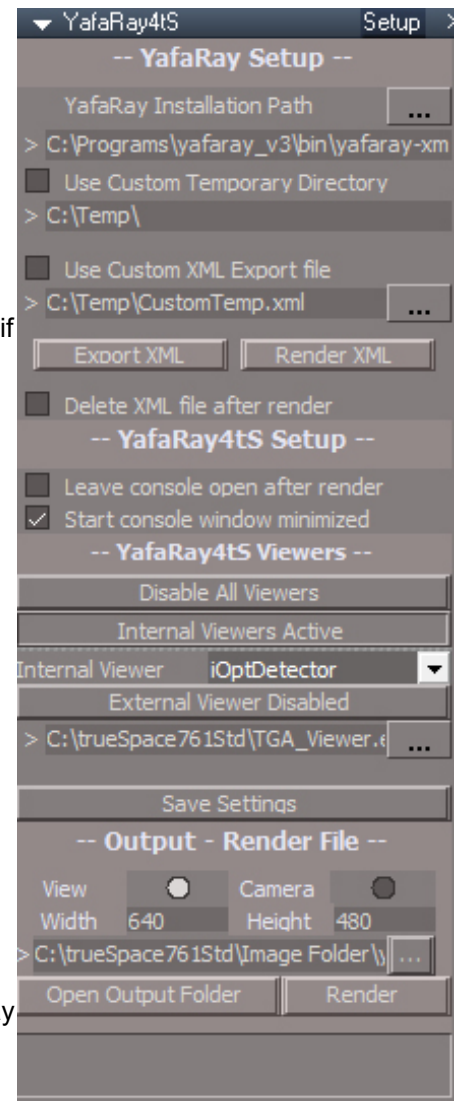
YafaRay4tS Setup

-- YafaRay Setup --

YafaRay Installation Path ...

> C:\Programs\yafaray_v3\bin\yafaray-xm

Use Custom Temporary Directory

> C:\Temp\

Use Custom XML Export file

> C:\Temp\CustomTemp.xml ...

if

Export XML

Render XML

Delete XML file after render

-- YafaRay4tS Setup --

Leave console open after render

Start console window minimized

-- YafaRay4tS Viewers --

Disable All Viewers

Internal Viewers Active

Internal Viewer iOptDetector

External Viewer Disabled

> C:\trueSpace761Std\TGA_Viewer.e ...

Save Settings

-- Output - Render File --

View

Camera

Width 640

Height 480

> C:\trueSpace761Std\Image Folder\ ...

y

Open Output Folder

Render